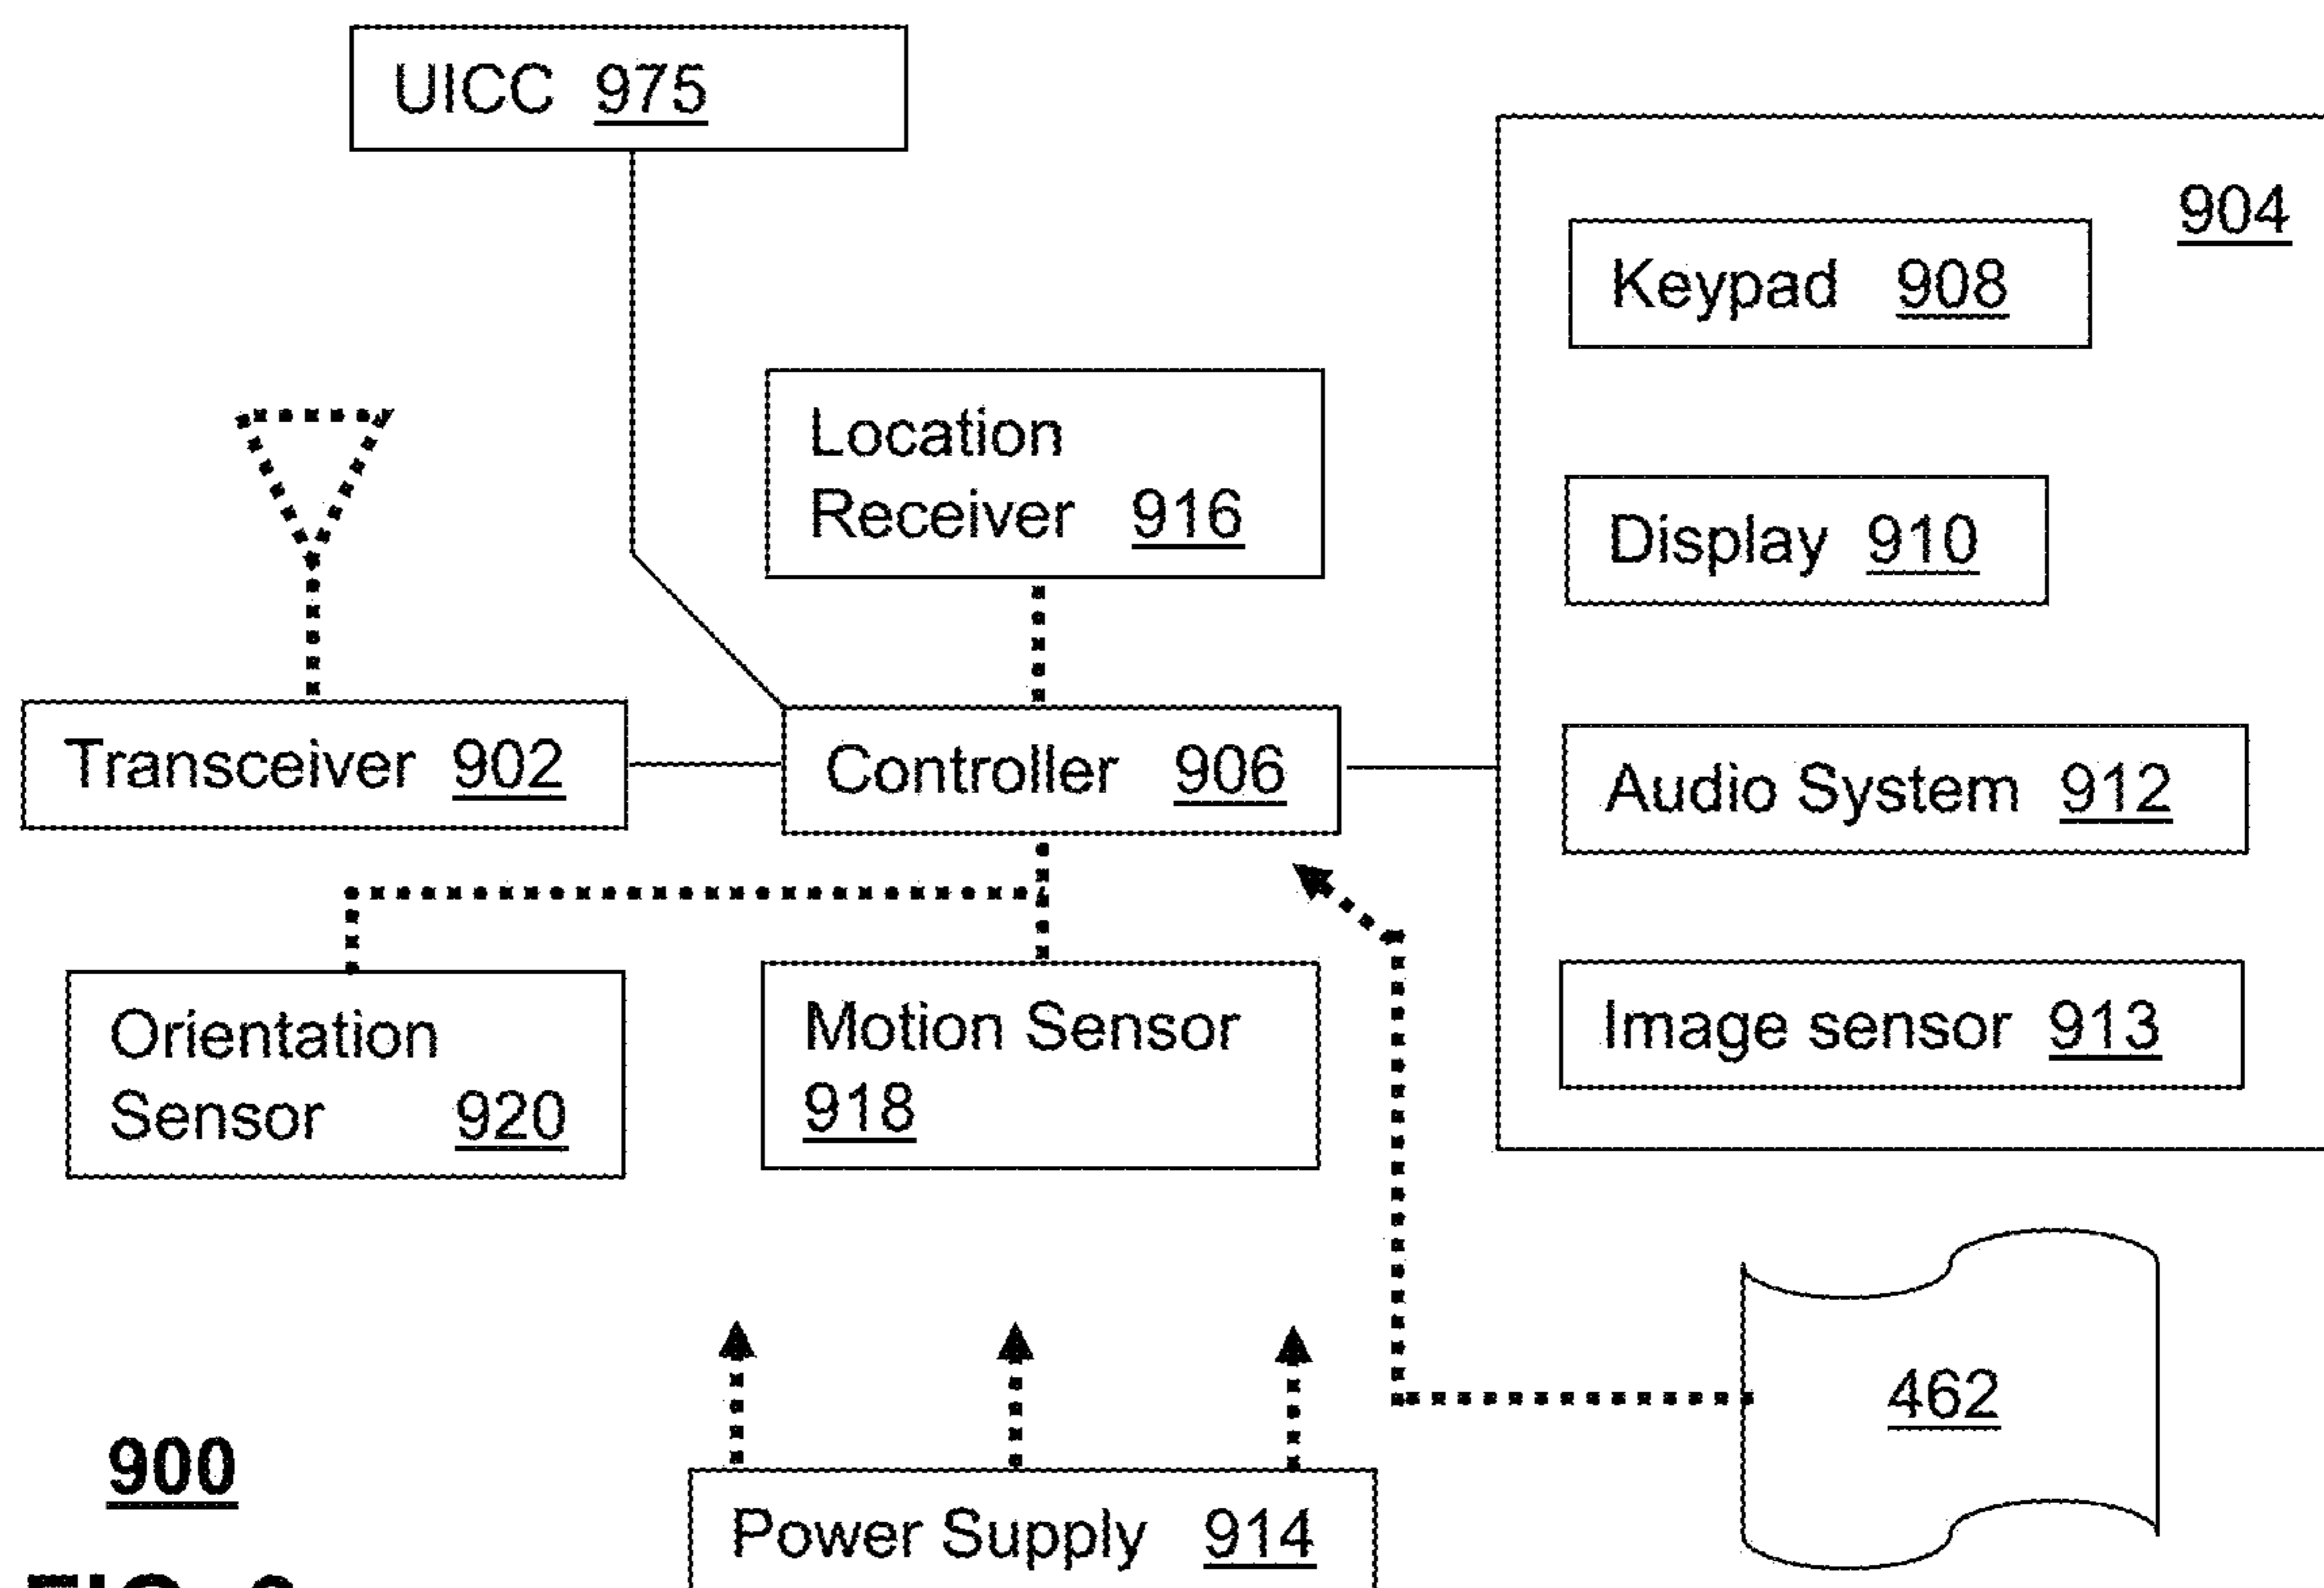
UICC 975

904

Keypad 908

Location Receiver 916

Display 910

Transceiver 902

Controller 906

Audio System 912

Image sensor 913

Orientation Sensor 920

Motion Sensor 918

462

900

Power Supply 914

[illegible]